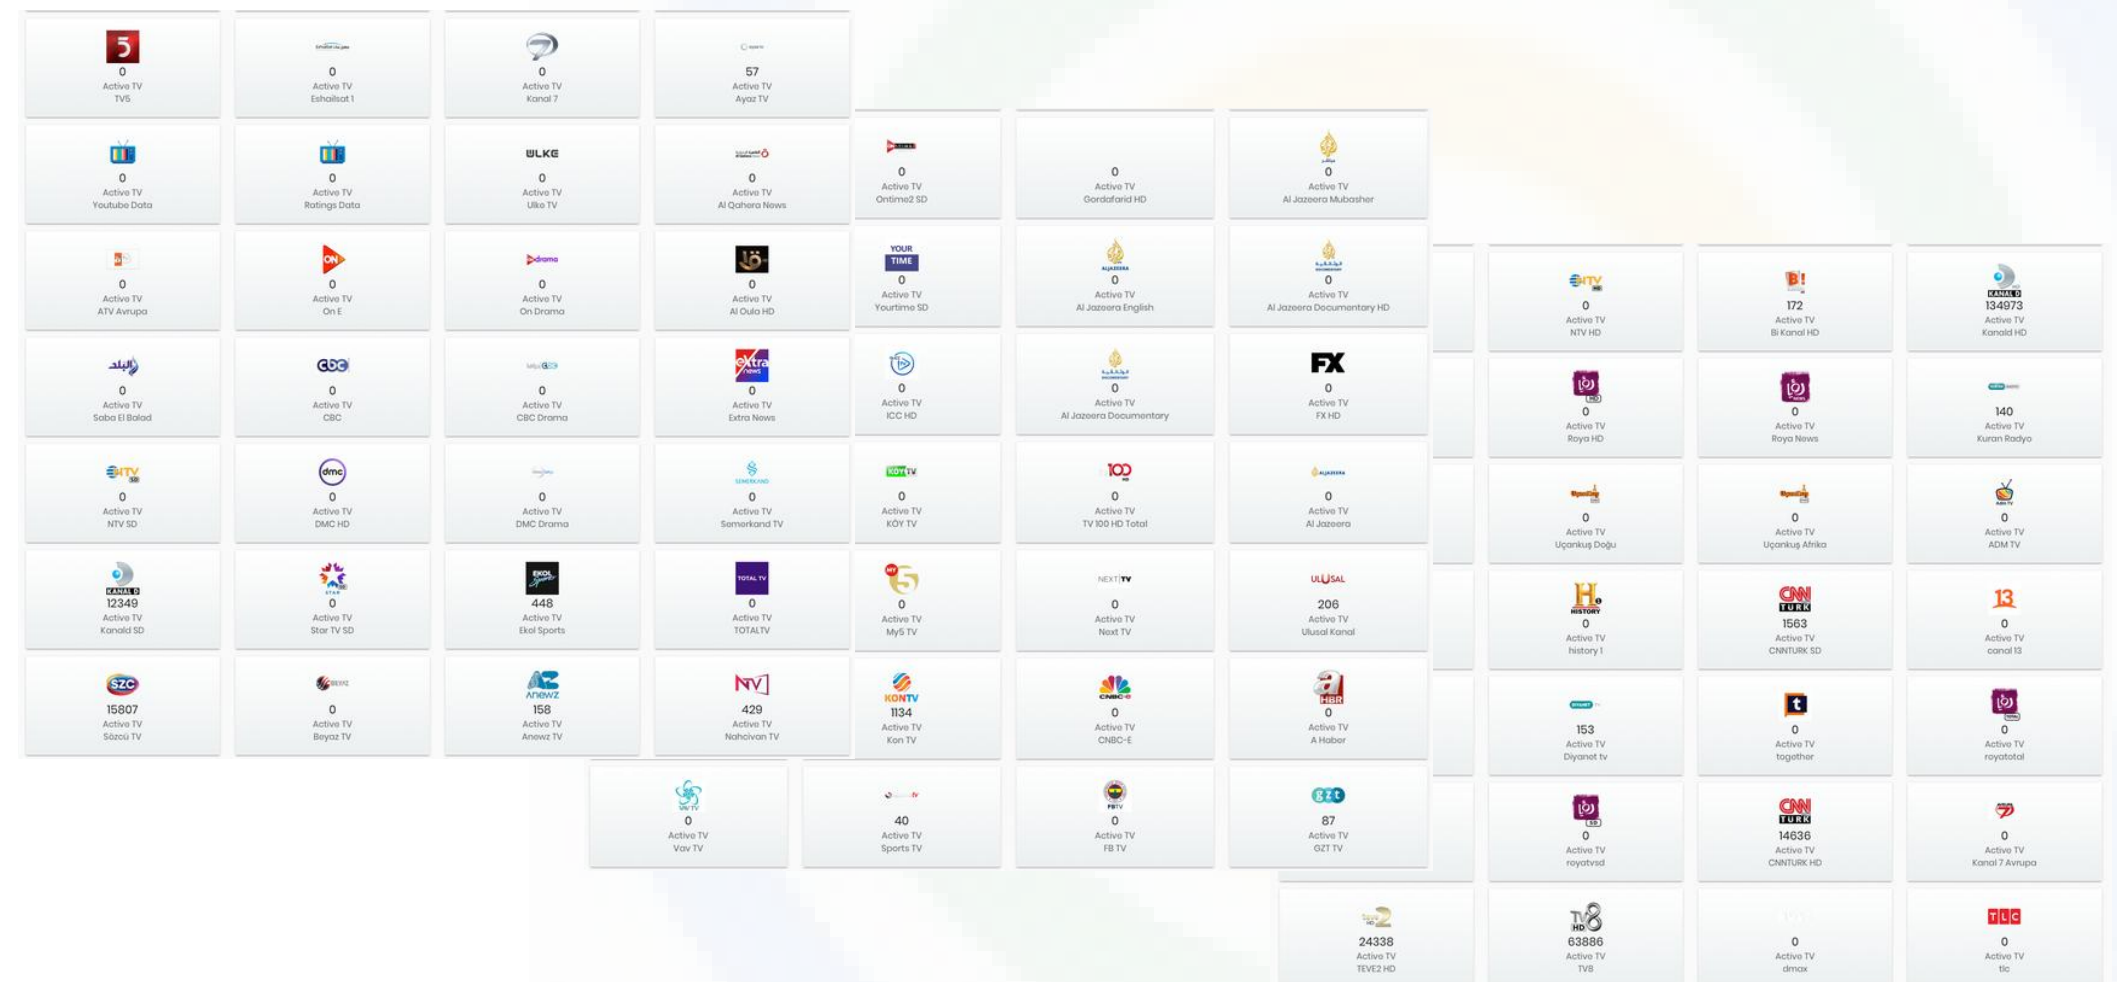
5
0
Active TV
TV5

0
Active TV
Eshailsat 1

0
Active TV
Kanal 7

57
Active TV
Ayaz TV

0
Active TV
Youtube Data

0
Active TV
Ratings Data

ÜLKE
0
Active TV
Ulke TV

0
Active TV
Al Qahera News

0
Active TV
Ontime2 SD

0
Active TV
Gordafarid HD

0
Active TV
Al Jazeera Mubasher

0
Active TV
ATV Avrupa

ON
0
Active TV
On E

drama
0
Active TV
On Drama

0
Active TV
Al Oula HD

YOUR TIME
0
Active TV
Yourtime SD

0
Active TV
Al Jazeera English

0
Active TV
Al Jazeera Documentary HD

0
Active TV
NTV HD

B!
172
Active TV
Bi Kanal HD

KANAL D
134973
Active TV
Kanald HD

0
Active TV
Saba El Balad

CBC
0
Active TV
CBC

0
Active TV
CBC Drama

extra news
0
Active TV
Extra News

0
Active TV
ICC HD

0
Active TV
Al Jazeera Documentary

FX
0
Active TV
FX HD

0
Active TV
Roya HD

0
Active TV
Roya News

140
Active TV
Kuran Radyo

NTV
0
Active TV
NTV SD

dmc
0
Active TV
DMC HD

0
Active TV
DMC Drama

0
Active TV
Semerkand TV

KÖY TV
0
Active TV
KÖY TV

100
0
Active TV
TV 100 HD Total

0
Active TV
Al Jazeera

0
Active TV
Uçankuş Doğu

0
Active TV
Uçankuş Afrika

0
Active TV
ADM TV

KANAL D
12349
Active TV
Kanald SD

STAR
0
Active TV
Star TV SD

EKOL Sports
448
Active TV
Ekol Sports

TOTAL TV
0
Active TV
TOTALTV

0
Active TV
My5 TV

NEXT TV
0
Active TV
Next TV

ULUSAL
206
Active TV
Ulusal Kanal

H HISTORY
0
Active TV
history 1

CNN TÜRK
1563
Active TV
CNNTURK SD

13
0
Active TV
canal 13

SZC
15807
Active TV
Sözcü TV

0
Active TV
Beyaz TV

Anewz
158
Active TV
Anewz TV

NV
429
Active TV
Nahcivan TV

KON TV
1134
Active TV
Kon TV

CNBC-e
0
Active TV
CNBC-E

a HBR
0
Active TV
A Haber

153
Active TV
Diyanet tv

t
0
Active TV
together

0
Active TV
royatotal

0
Active TV
Vav TV

40
Active TV
Sports TV

FBTV
0
Active TV
FB TV

GZT
87
Active TV
GZT TV

0
Active TV
royatvsd

CNN TÜRK
14636
Active TV
CNNTURK HD

0
Active TV
Kanal 7 Avrupa

24338
Active TV
TEVE2 HD

TV8 HD
63886
Active TV
TV8

0
Active TV
dmax

TLC
0
Active TV
tlc